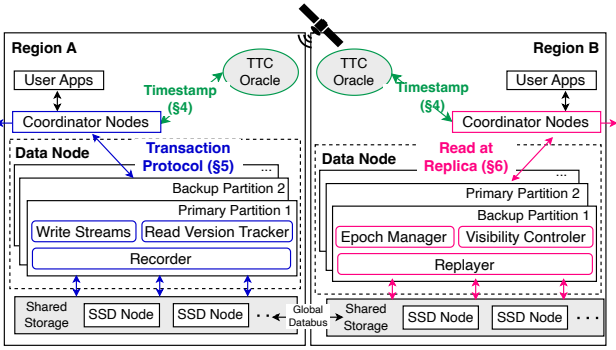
Region A

User Apps

TTC Oracle

Timestamp (§4)

Coordinator Nodes

Data Node

Transaction Protocol (§5)

...

Backup Partition 2

Primary Partition 1

Write Streams

Read Version Tracker

Recorder

Shared Storage

SSD Node

SSD Node

...

Global Databus

Region B

TTC Oracle

User Apps

Timestamp (§4)

Coordinator Nodes

Data Node

Read at Replica (§6)

...

Primary Partition 2

Backup Partition 1

Epoch Manager

Visibility Controler

Replayer

Shared Storage

SSD Node

SSD Node

...